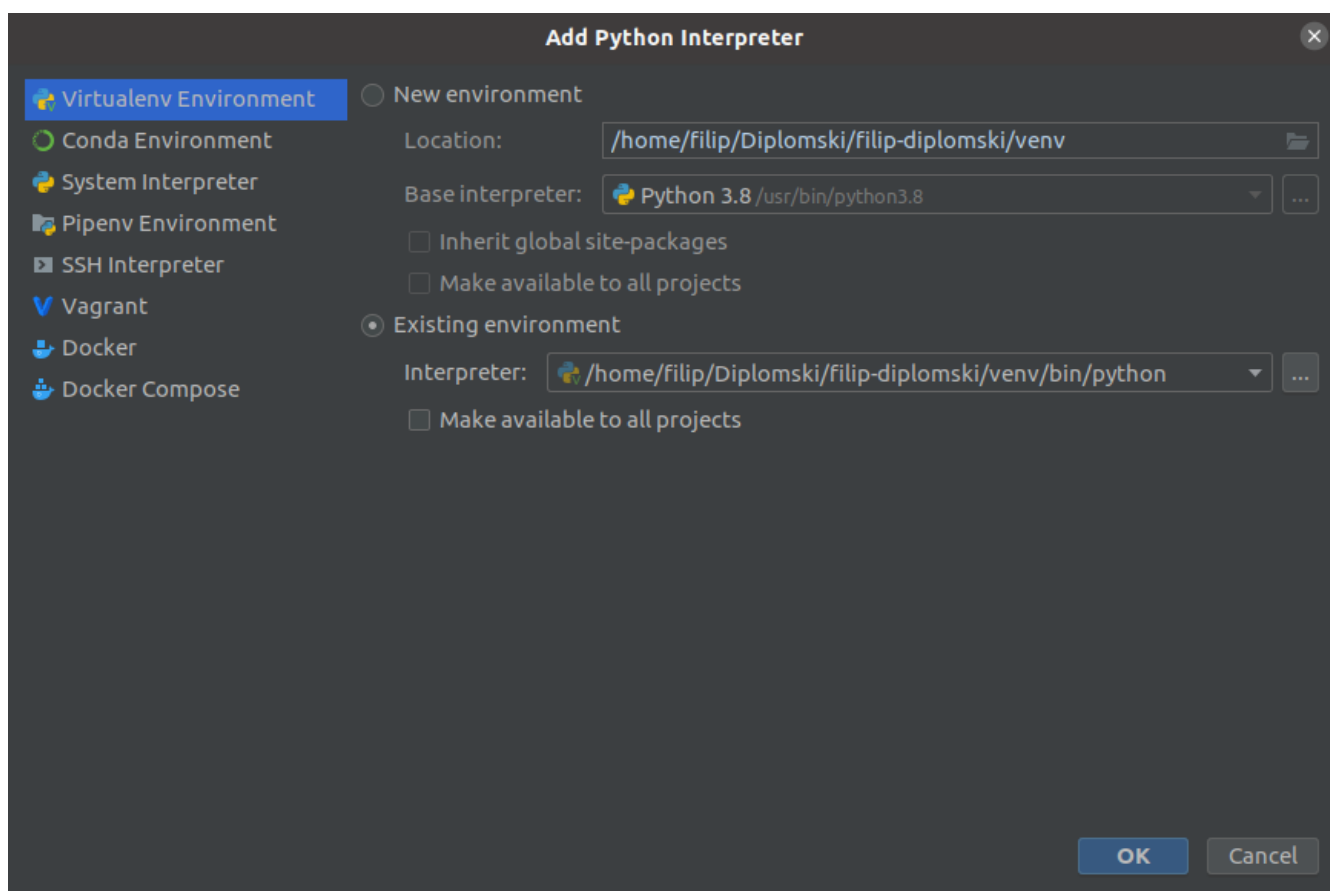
Add Python Interpreter

Virtualenv Environment
Conda Environment
System Interpreter
Pipenv Environment
SSH Interpreter
Vagrant
Docker
Docker Compose

New environment
Location: /home/filip/Diplomski/filip-diplomski/venv
Base interpreter: Python 3.8 /usr/bin/python3.8 ...
Inherit global site-packages
Make available to all projects
Existing environment
Interpreter: /home/filip/Diplomski/filip-diplomski/venv/bin/python ...
Make available to all projects

OK
Cancel